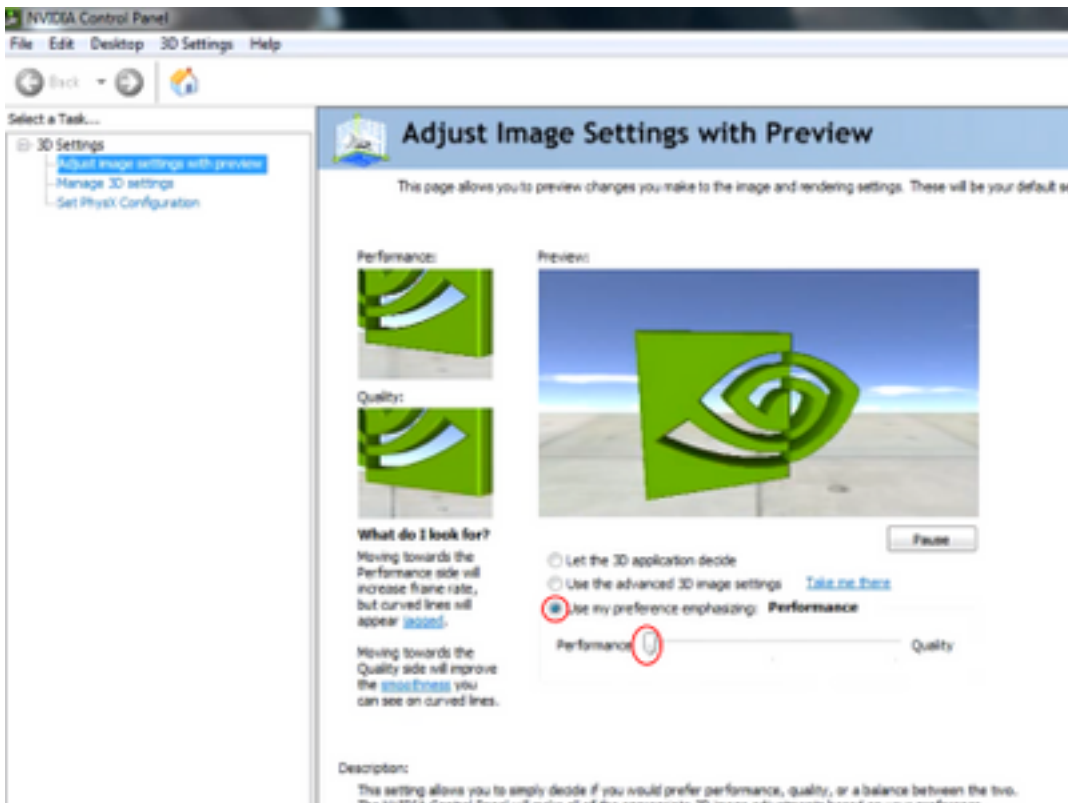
NVIDIA Control Panel

File Edit Desktop 3D Settings Help

Back

Select a Task...

3D Settings

Adjust image settings with preview

Manage 3D settings

Set PhysX Configuration

Adjust Image Settings with Preview

This page allows you to preview changes you make to the image and rendering settings. These will be your default s

Performance:

Quality:

Preview:

What do I look for?

Moving towards the Performance side will increase frame rate, but curved lines will appear jagged.

Moving towards the Quality side will improve the smoothness you can see on curved lines.

Pause

Let the 3D application decide

Use the advanced 3D image settings

Take me there

Use my preference emphasizing: Performance

Performance

Quality

Description:

This setting allows you to simply decide if you would prefer performance, quality, or a balance between the two. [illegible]